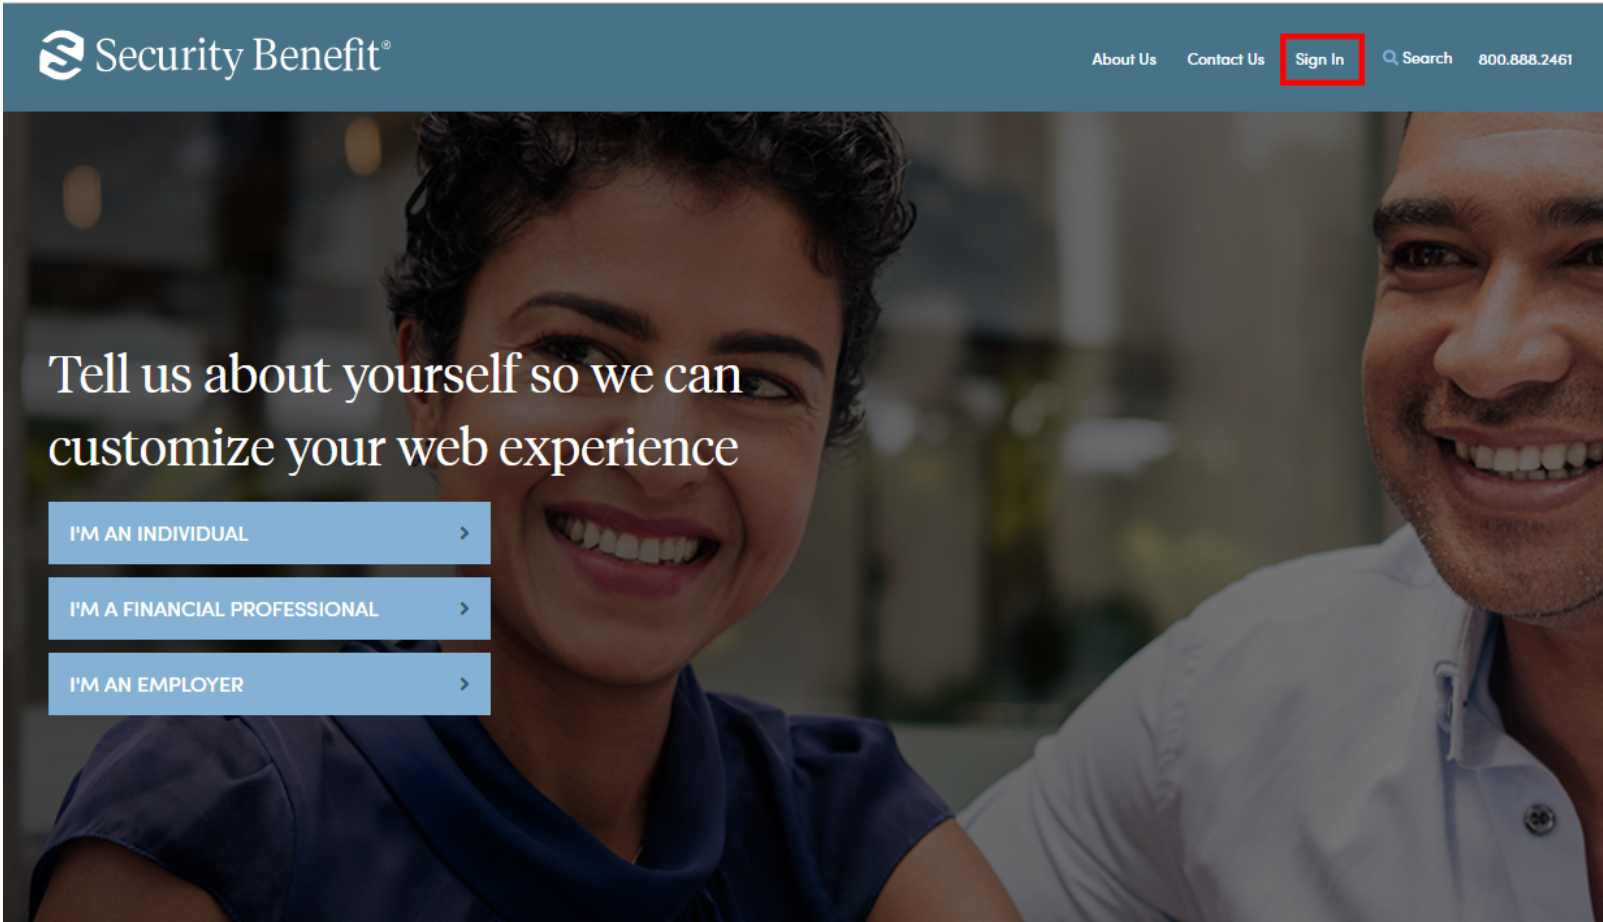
Security Benefit®

About Us Contact Us Sign In Search 800.888.2461

Tell us about yourself so we can customize your web experience

I'M AN INDIVIDUAL >

I'M A FINANCIAL PROFESSIONAL >

I'M AN EMPLOYER >